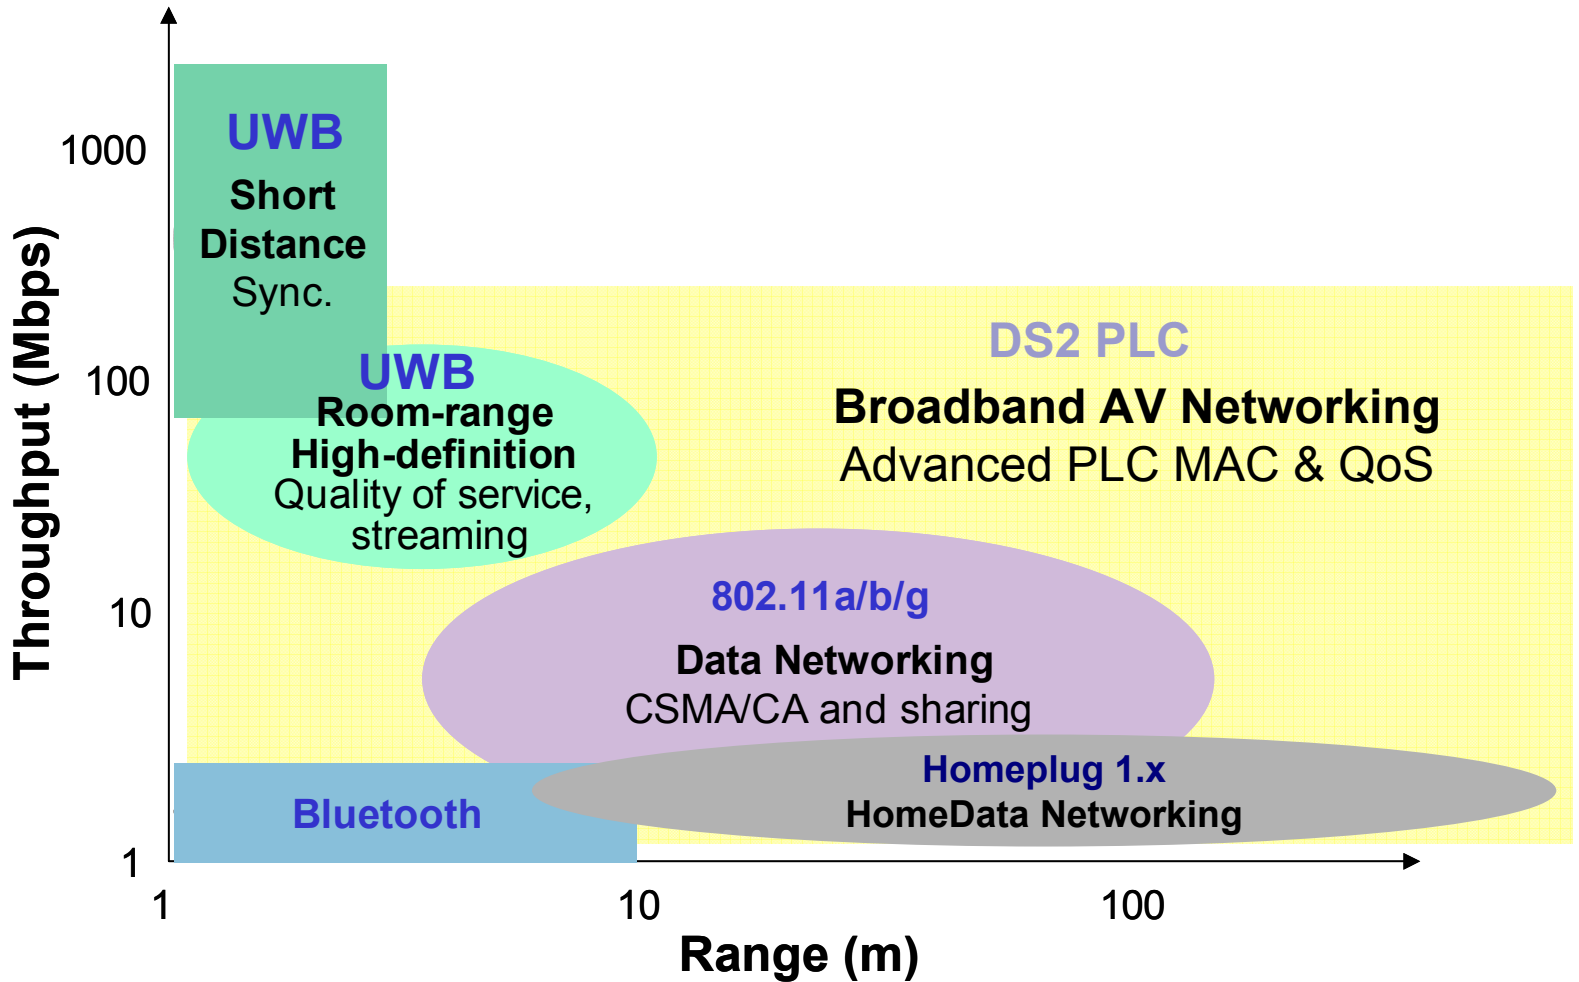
Throughput (Mbps)

1000

100

10

1

UWB
Short Distance
Sync.

UWB
Room-range
High-definition
Quality of service, streaming

DS2 PLC
Broadband AV Networking
Advanced PLC MAC & QoS

802.11a/b/g
Data Networking
CSMA/CA and sharing

Bluetooth

Homeplug 1.x
HomeData Networking

1

10

100

Range (m)